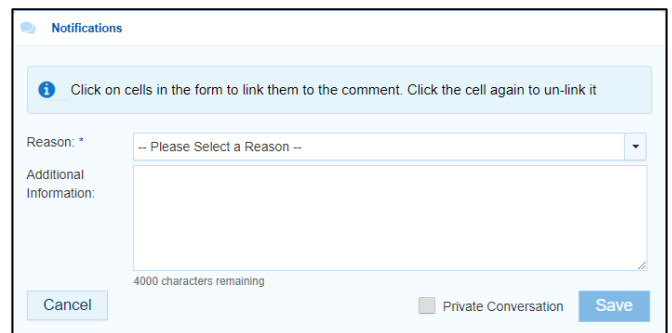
Notifications

Click on cells in the form to link them to the comment. Click the cell again to un-link it

Reason: *

-- Please Select a Reason --

Additional Information:

4000 characters remaining

Cancel

Private Conversation

Save